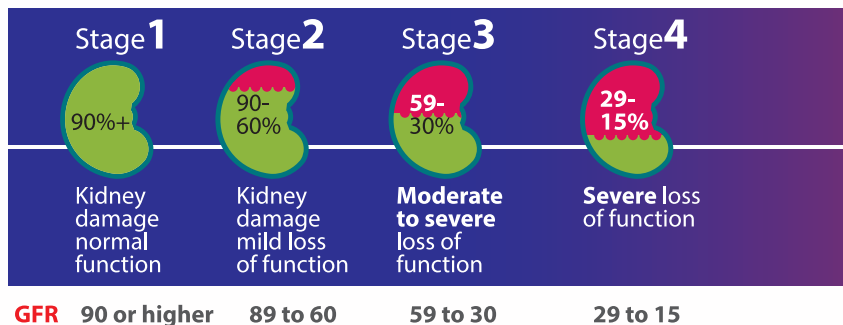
Stage 1
90%+
Kidney damage normal function

Stage 2
90-60%
Kidney damage mild loss of function

Stage 3
59-30%
**Moderate to severe** loss of function

Stage 4
29-15%
**Severe** loss of function

GFR 90 or higher 89 to 60 59 to 30 29 to 15